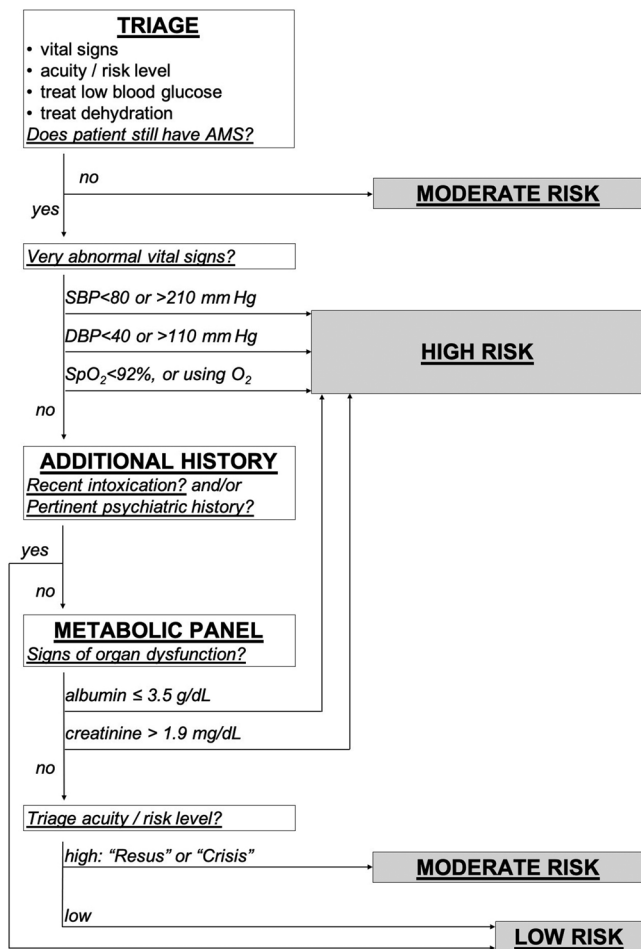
TRIAGE
• vital signs
• acuity / risk level
• treat low blood glucose
• treat dehydration
Does patient still have AMS?

no

MODERATE RISK

yes

Very abnormal vital signs?

SBP<80 or >210 mm Hg

DBP<40 or >110 mm Hg

$SpO_2$<92%, or using $O_2$

HIGH RISK

no

ADDITIONAL HISTORY
Recent intoxication? and/or
Pertinent psychiatric history?

yes

no

METABOLIC PANEL
Signs of organ dysfunction?

albumin ≤ 3.5 g/dL

creatinine > 1.9 mg/dL

no

Triage acuity / risk level?

high: “Resus” or “Crisis”

MODERATE RISK

low

LOW RISK